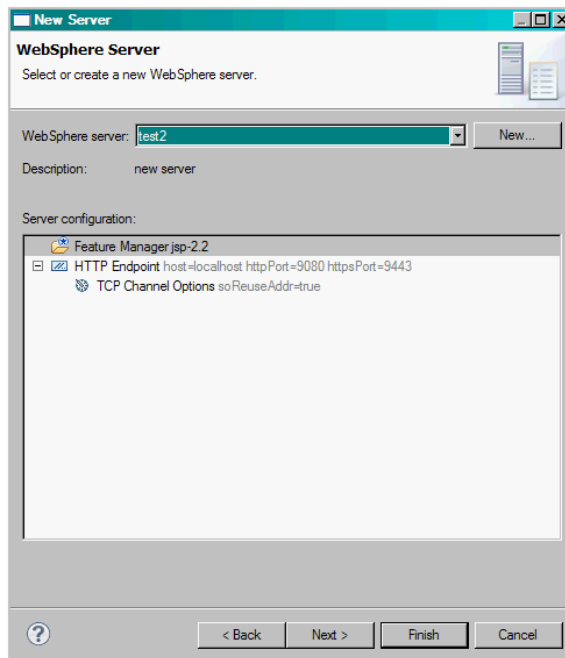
New Server

WebSphere Server

Select or create a new WebSphere server.

WebSphere server: test2

New...

Description: new server

Server configuration:

Feature Manager jsp-2.2

HTTP Endpoint host=localhost httpPort=9080 httpsPort=9443

TCP Channel Options soReuseAddr=true

< Back

Next >

Finish

Cancel